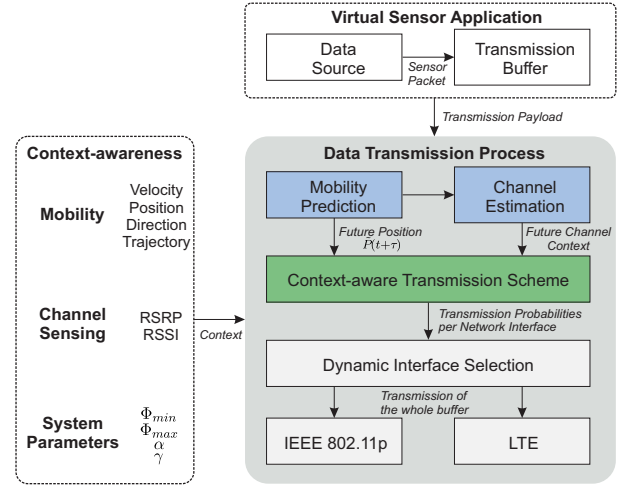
Virtual Sensor Application

Data Source

Sensor Packet

Transmission Buffer

Transmission Payload

Context-awareness

Mobility

Velocity
Position
Direction
Trajectory

Channel Sensing

RSRP
RSSI

Context

System Parameters

$\Phi_{min}$
$\Phi_{max}$
$\alpha$
$\gamma$

Data Transmission Process

Mobility Prediction

Channel Estimation

Future Position $P(t+\tau)$

Future Channel Context

Context-aware Transmission Scheme

Transmission Probabilities per Network Interface

Dynamic Interface Selection

Transmission of the whole buffer

IEEE 802.11p

LTE